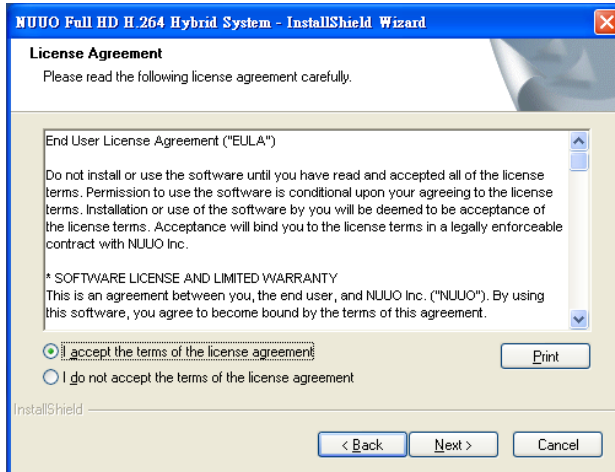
NUUO Full HD H.264 Hybrid System - InstallShield Wizard

License Agreement

Please read the following license agreement carefully.

End User License Agreement ("EULA")

Do not install or use the software until you have read and accepted all of the license terms. Permission to use the software is conditional upon your agreeing to the license terms. Installation or use of the software by you will be deemed to be acceptance of the license terms. Acceptance will bind you to the license terms in a legally enforceable contract with NUUO Inc.

* SOFTWARE LICENSE AND LIMITED WARRANTY
This is an agreement between you, the end user, and NUUO Inc. ("NUUO"). By using this software, you agree to become bound by the terms of this agreement.

I accept the terms of the license agreement

I do not accept the terms of the license agreement

Print

InstallShield

< Back

Next >

Cancel